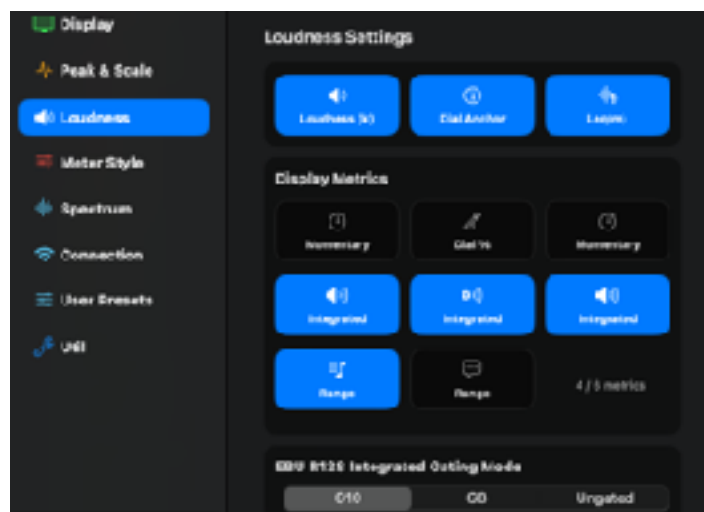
Display
Peak & Scale
Loudness
Meter Style
Spectrum
Connection
User Presets
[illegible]

Loudness Settings

Loudness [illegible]
Dial Anchor
Layout

Display Metrics

Momentary
Dial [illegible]
Momentary
Integrated
Integrated
Integrated
Range
Range
4 / 5 metrics

EBU R128 Integrated Gating Mode

G10
G8
Ungated